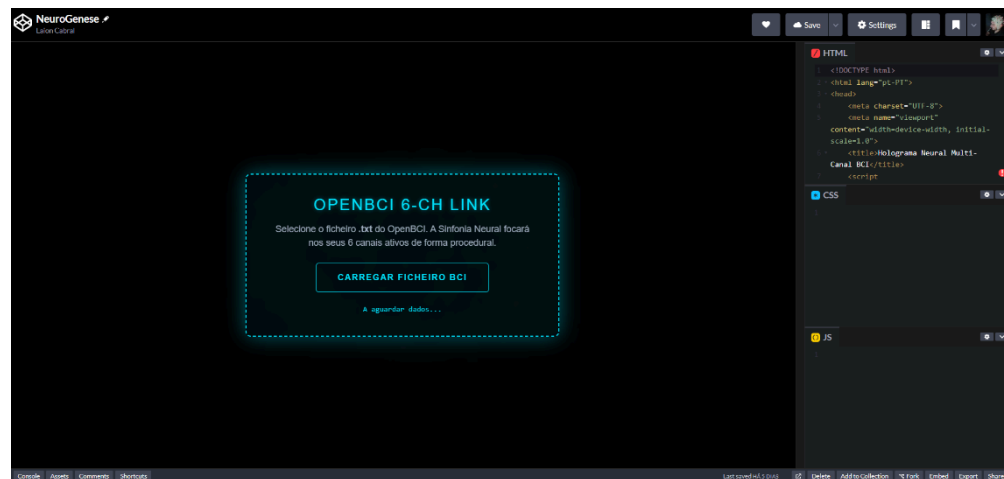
NeuroGenese
Laion Cabral

Save
Settings

OPENBCI 6-CH LINK

Selecione o ficheiro .txt do OpenBCI. A Sinfonia Neural focará nos seus 6 canais ativos de forma procedural.

CARREGAR FICHEIRO BCI

A aguardar dados...

HTML

<!DOCTYPE html>
<html lang="pt-PT">
<head>
<meta charset="UTF-8">
<meta name="viewport" content="width=device-width, initial-scale=1.0">
<title>Holograma Neural Multi-Canal BCI</title>
<script

CSS

JS

Console Assets Comments Shortcuts

Last saved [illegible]

Delete Add to Collection Fork Embed Export Share